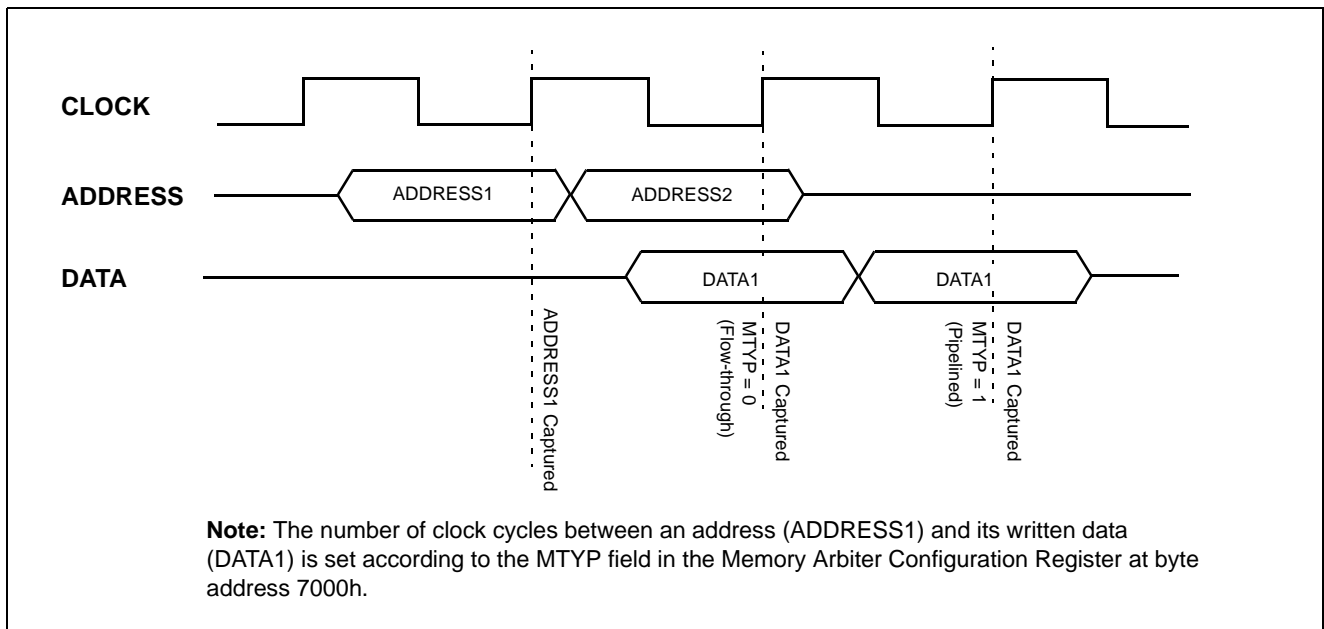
CLOCK

ADDRESS

DATA

ADDRESS1

ADDRESS2

DATA1

DATA1

ADDRESS1 Captured

DATA1 Captured MTYP = 0 (Flow-through)

DATA1 Captured MTYP = 1 (Pipelined)

**Note:** The number of clock cycles between an address (ADDRESS1) and its written data (DATA1) is set according to the MTYP field in the Memory Arbiter Configuration Register at byte address 7000h.